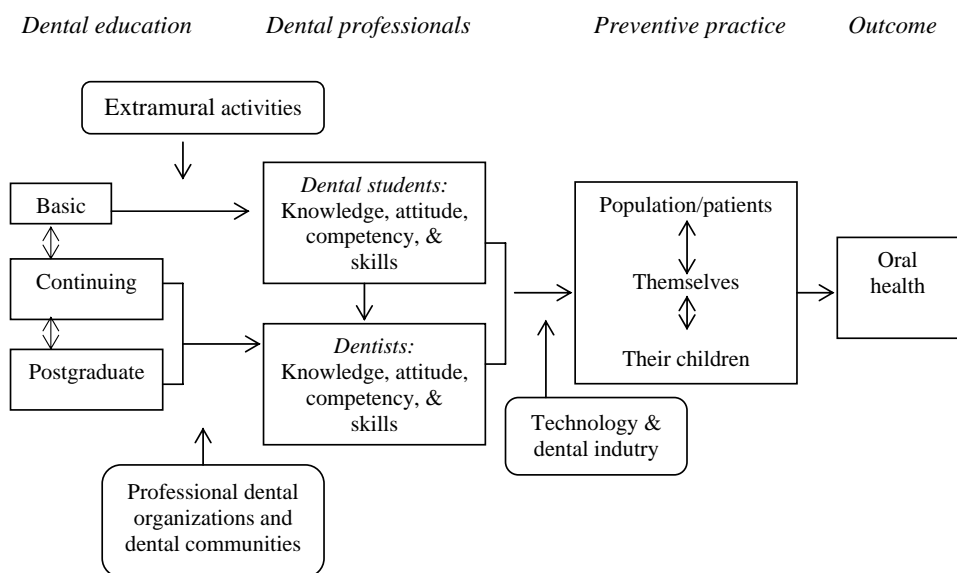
Dental education Dental professionals Preventive practice Outcome

Extramural activities

Basic

Continuing

Postgraduate

Dental students: Knowledge, attitude, competency, & skills

Dentists: Knowledge, attitude, competency, & skills

Population/patients

Themselves

Their children

Oral health

Technology & dental indutry

Professional dental organizations and dental communities